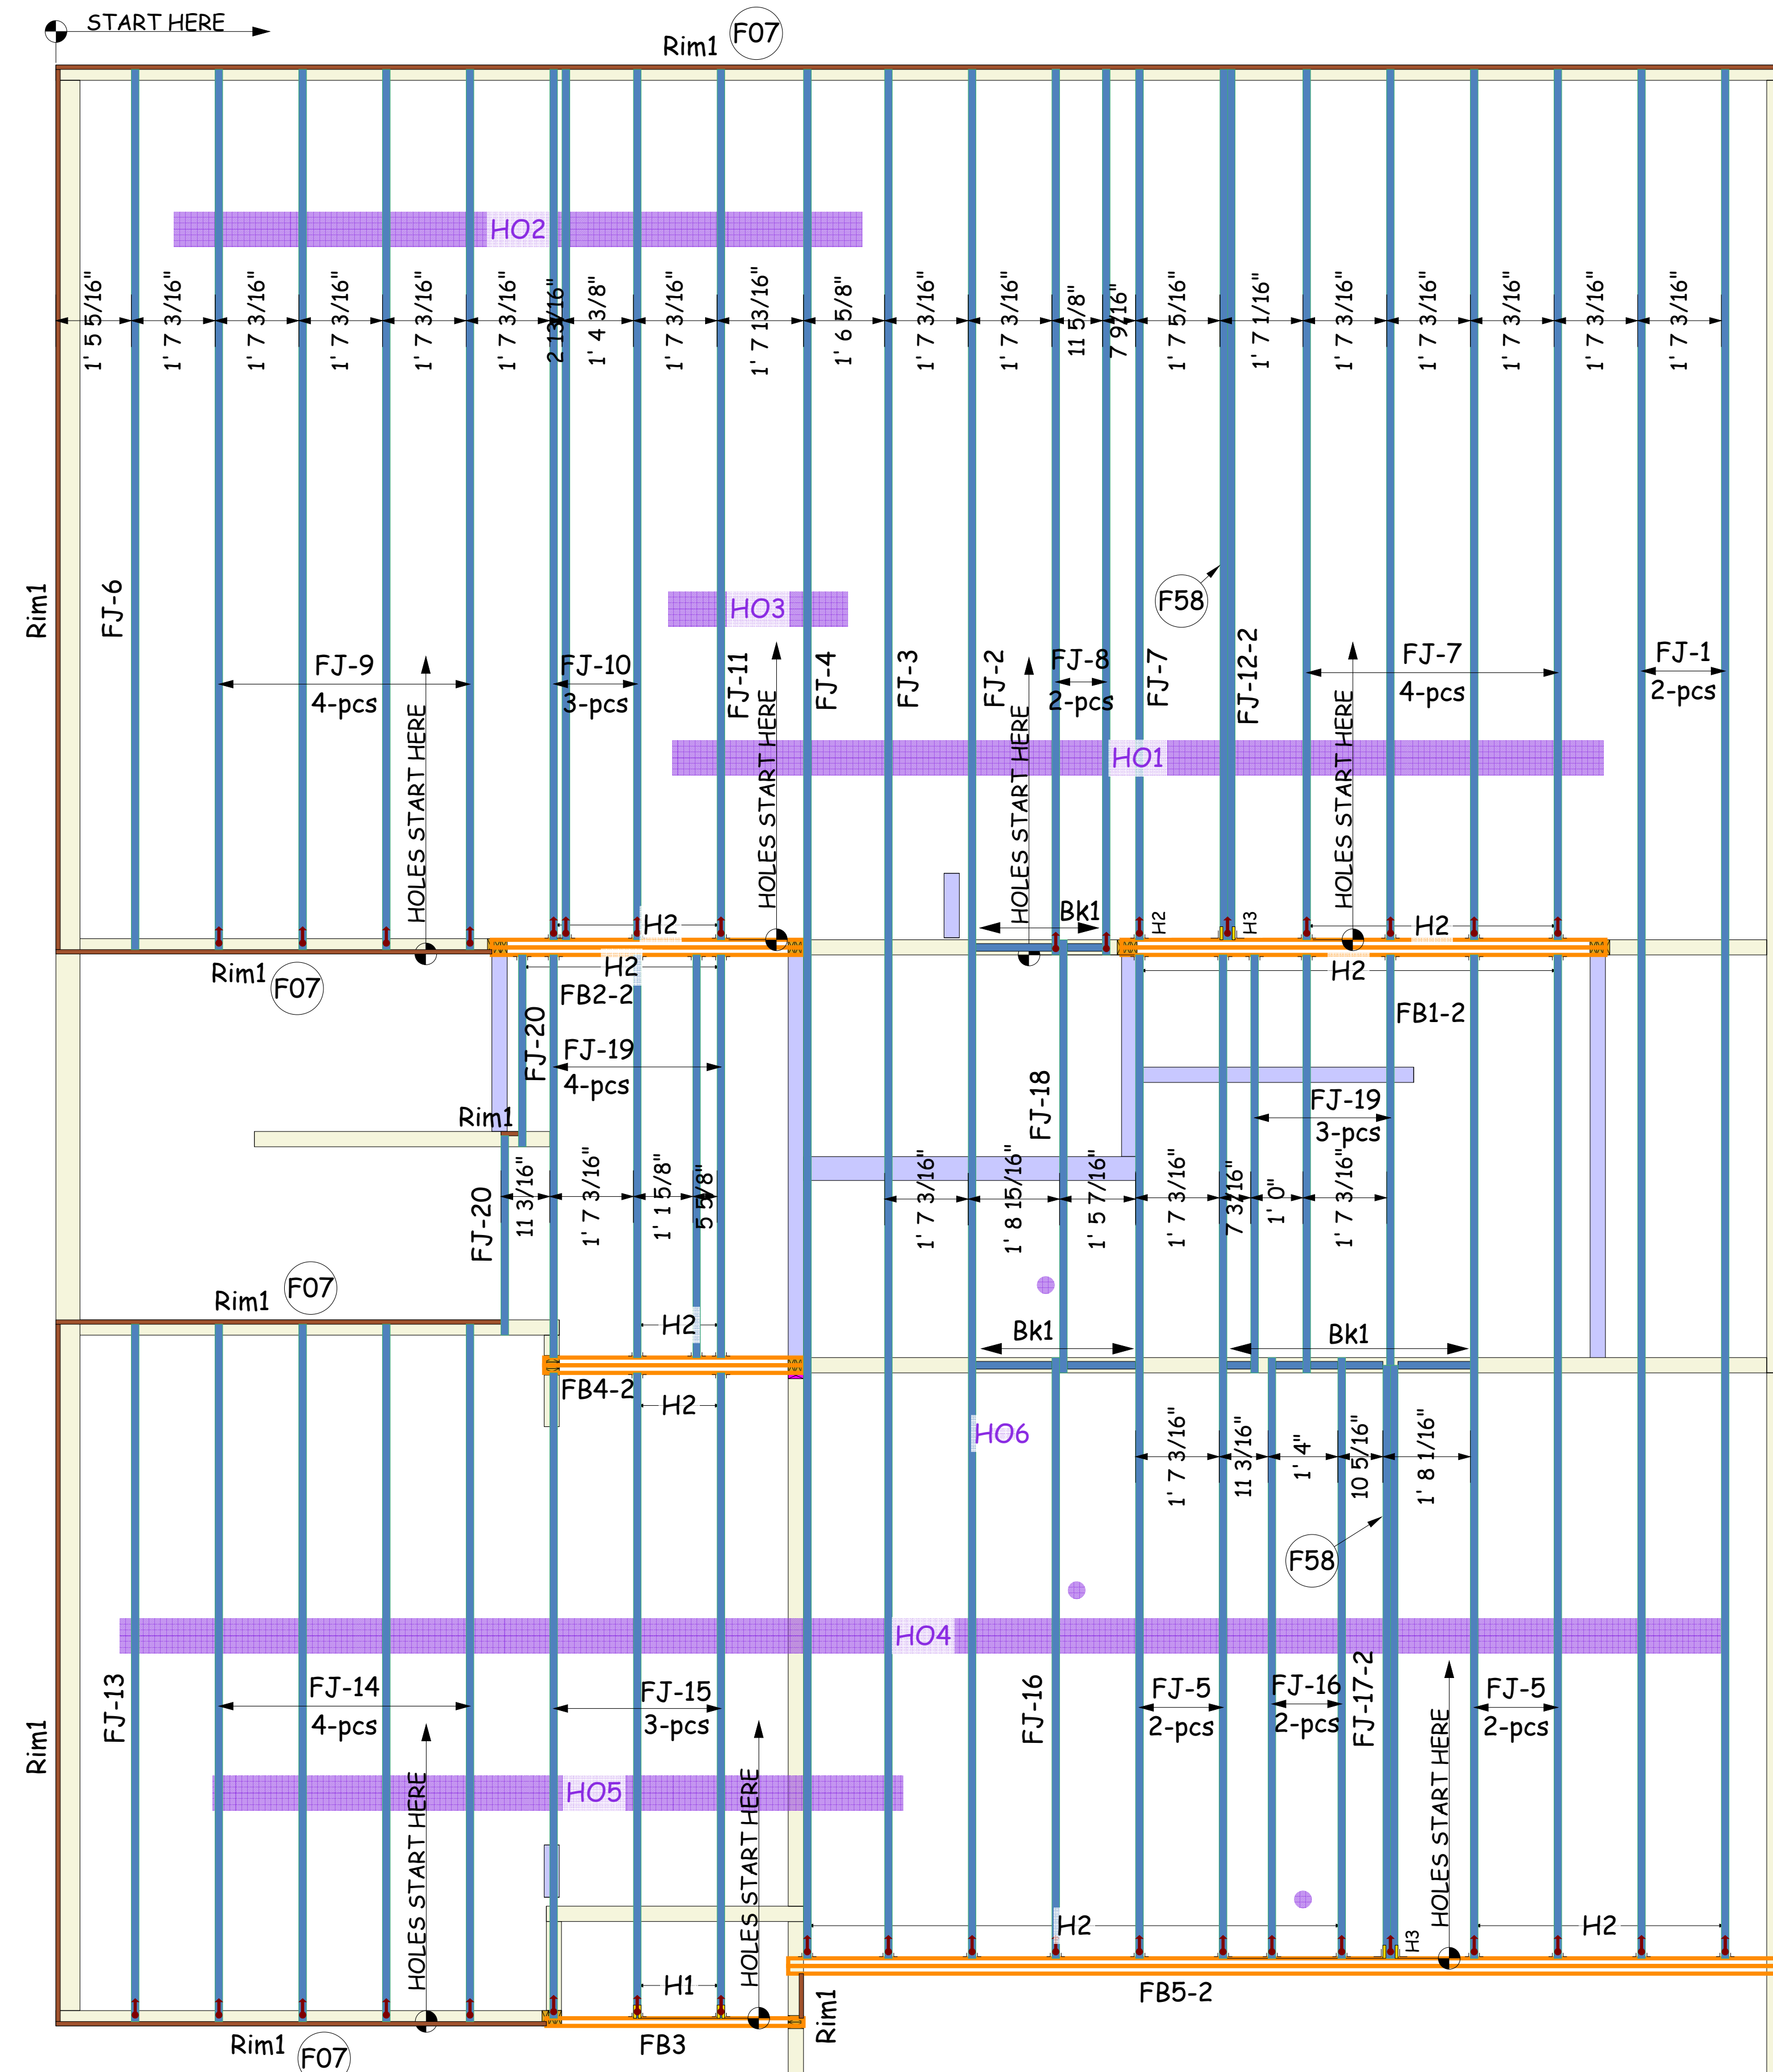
START HERE

Rim1 F07

HO2

1' 5 5/16" 1' 7 3/16" 1' 7 3/16" 1' 7 3/16" 1' 7 3/16" 1' 7 3/16" 2 13/16" 1' 4 3/8" 1' 7 3/16" 1' 7 13/16" 1' 6 5/8" 1' 7 3/16" 1' 7 3/16" 11 5/8" 7 9/16" 1' 7 5/16" 1' 7 1/16" 1' 7 3/16" 1' 7 3/16" 1' 7 3/16" 1' 7 3/16" 1' 7 3/16"

Rim1

FJ-6

HO3

F58

FJ-9
4-pcs

FJ-10
3-pcs

FJ-11

FJ-4

FJ-3

FJ-2

FJ-8
2-pcs

FJ-7

FJ-12-2

FJ-7
4-pcs

FJ-1
2-pcs

HOLES START HERE

HOLES START HERE

HO1

HOLES START HERE

HOLES START HERE

H2

Bk1

H2

H3

H2

Rim1 F07

H2

FB2-2

H2

FB1-2

FJ-20

FJ-19
4-pcs

FJ-18

FJ-19
3-pcs

Rim1

11 3/16" 1' 7 3/16" 1' 1 5/8" 5 5/8" 1' 7 3/16" 1' 8 15/16" 1' 5 7/16" 1' 7 3/16" 7 3/16" 1' 0" 1' 7 3/16"

FJ-20

Rim1 F07

H2

Bk1

Bk1

FB4-2

H2

HO6

1' 7 3/16" 11 3/16" 1' 4" 10 5/16" 1' 8 1/16"

F58

HO4

Rim1

FJ-13

FJ-14
4-pcs

FJ-15
3-pcs

FJ-16

FJ-5
2-pcs

FJ-16
2-pcs

FJ-17-2

FJ-5
2-pcs

HO5

HOLES START HERE

HOLES START HERE

HOLES START HERE

H2

H3

H2

H1

Rim1

FB5-2

Rim1 F07

FB3